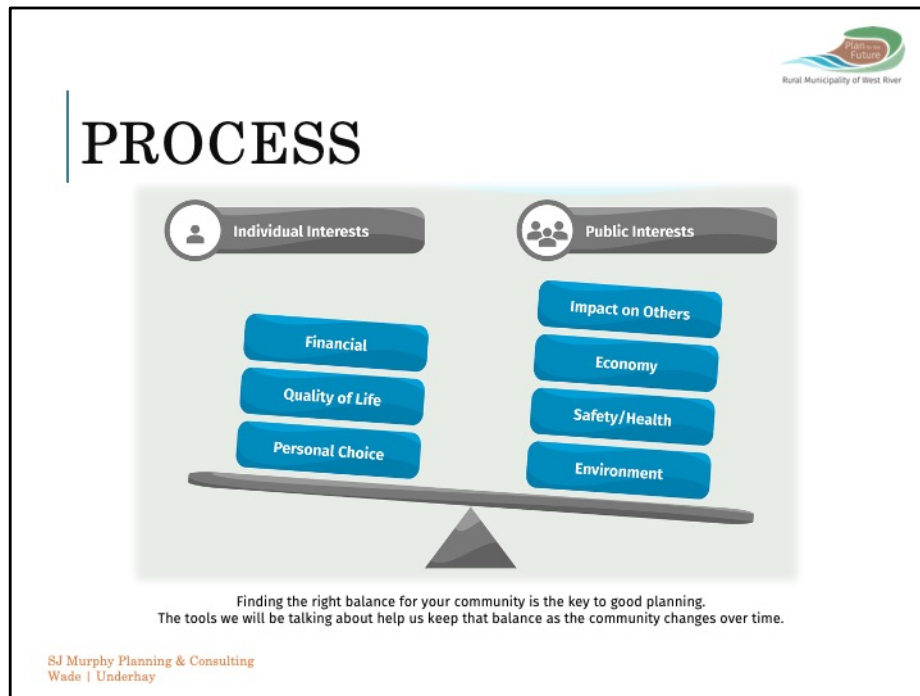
Plan for the Future
Rural Municipality of West River

PROCESS

Individual Interests

Public Interests

Financial

Quality of Life

Personal Choice

Impact on Others

Economy

Safety/Health

Environment

Finding the right balance for your community is the key to good planning.
The tools we will be talking about help us keep that balance as the community changes over time.

SJ Murphy Planning & Consulting
Wade | Underhay